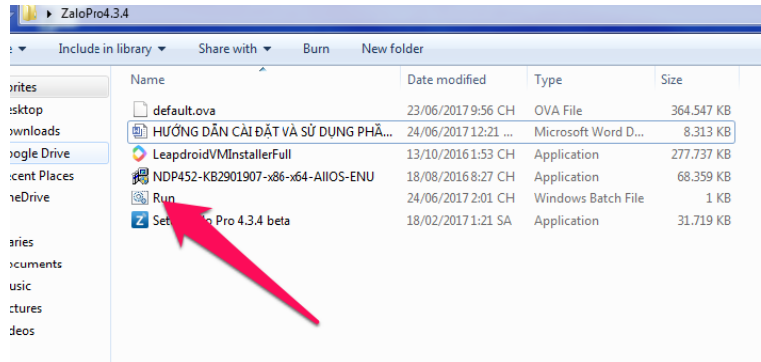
▸ ZaloPro4.3.4

▾ Include in library ▾ Share with ▾ Burn New folder

orites
esktop
ownloads
oogle Drive
cent Places
neDrive

aries
ocuments
usic
ctures
deos

| Name | Date modified | Type | Size |
|---|---|---|---|
| default.ova | 23/06/2017 9:56 CH | OVA File | 364.547 KB |
| HƯỚNG DẪN CÀI ĐẶT VÀ SỬ DỤNG PHẦ... | 24/06/2017 12:21 ... | Microsoft Word D... | 8.313 KB |
| LeapdroidVMInstallerFull | 13/10/2016 1:53 CH | Application | 277.737 KB |
| NDP452-KB2901907-x86-x64-AllOS-ENU | 18/08/2016 8:27 CH | Application | 68.359 KB |
| Run | 24/06/2017 2:01 CH | Windows Batch File | 1 KB |
| Set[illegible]o Pro 4.3.4 beta | 18/02/2017 1:21 SA | Application | 31.719 KB |